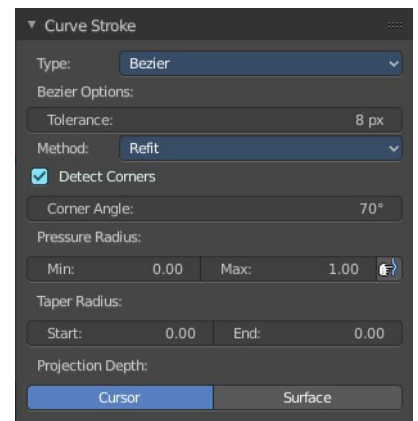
▾ Curve Stroke

Type: Bezier

Bezier Options:

Tolerance: 8 px

Method: Refit

Detect Corners

Corner Angle: 70°

Pressure Radius:

Min: 0.00 Max: 1.00

Taper Radius:

Start: 0.00 End: 0.00

Projection Depth:

Cursor Surface